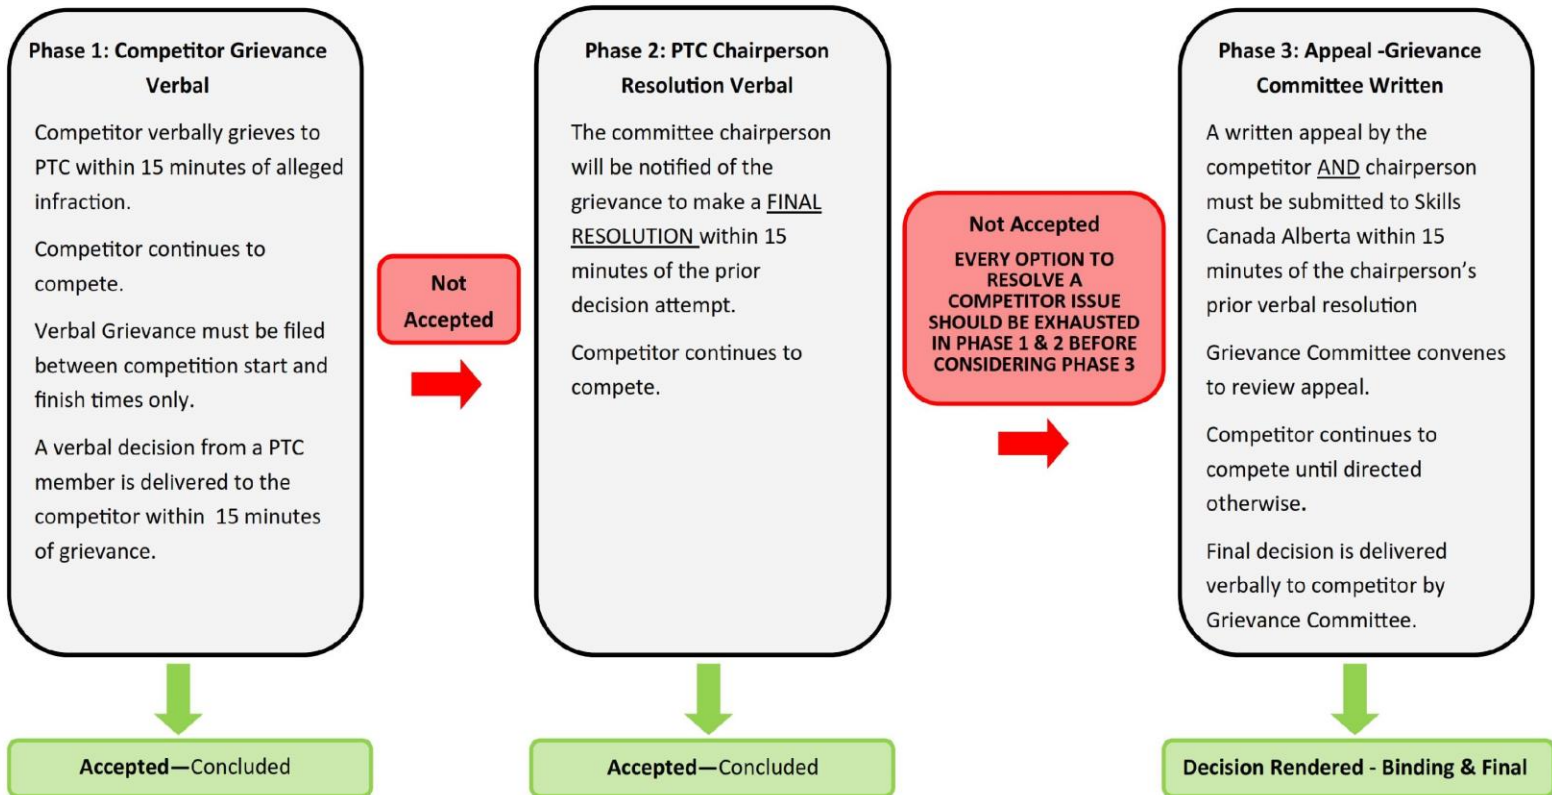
Phase 1: Competitor Grievance Verbal

Competitor verbally grieves to PTC within 15 minutes of alleged infraction.

Competitor continues to compete.

Verbal Grievance must be filed between competition start and finish times only.

A verbal decision from a PTC member is delivered to the competitor within 15 minutes of grievance.

Accepted—Concluded

Not Accepted

Phase 2: PTC Chairperson Resolution Verbal

The committee chairperson will be notified of the grievance to make a FINAL RESOLUTION within 15 minutes of the prior decision attempt.

Competitor continues to compete.

Accepted—Concluded

Not Accepted

EVERY OPTION TO RESOLVE A COMPETITOR ISSUE SHOULD BE EXHAUSTED IN PHASE 1 & 2 BEFORE CONSIDERING PHASE 3

Phase 3: Appeal -Grievance Committee Written

A written appeal by the competitor AND chairperson must be submitted to Skills Canada Alberta within 15 minutes of the chairperson's prior verbal resolution

Grievance Committee convenes to review appeal.

Competitor continues to compete until directed otherwise.

Final decision is delivered verbally to competitor by Grievance Committee.

Decision Rendered - Binding & Final